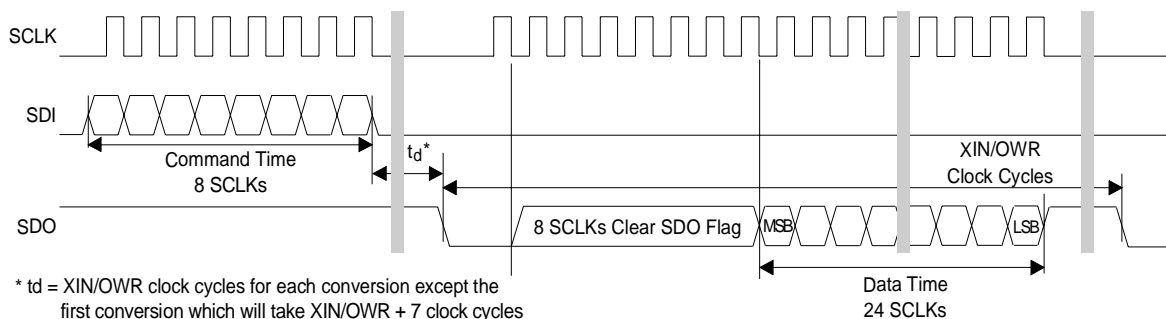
SCLK

SDI

Command Time
8 SCLKs

$t_d$*

XIN/OWR
Clock Cycles

SDO

8 SCLKs Clear SDO Flag

MSB

LSB

Data Time
24 SCLKs

* td = XIN/OWR clock cycles for each conversion except the first conversion which will take XIN/OWR + 7 clock cycles